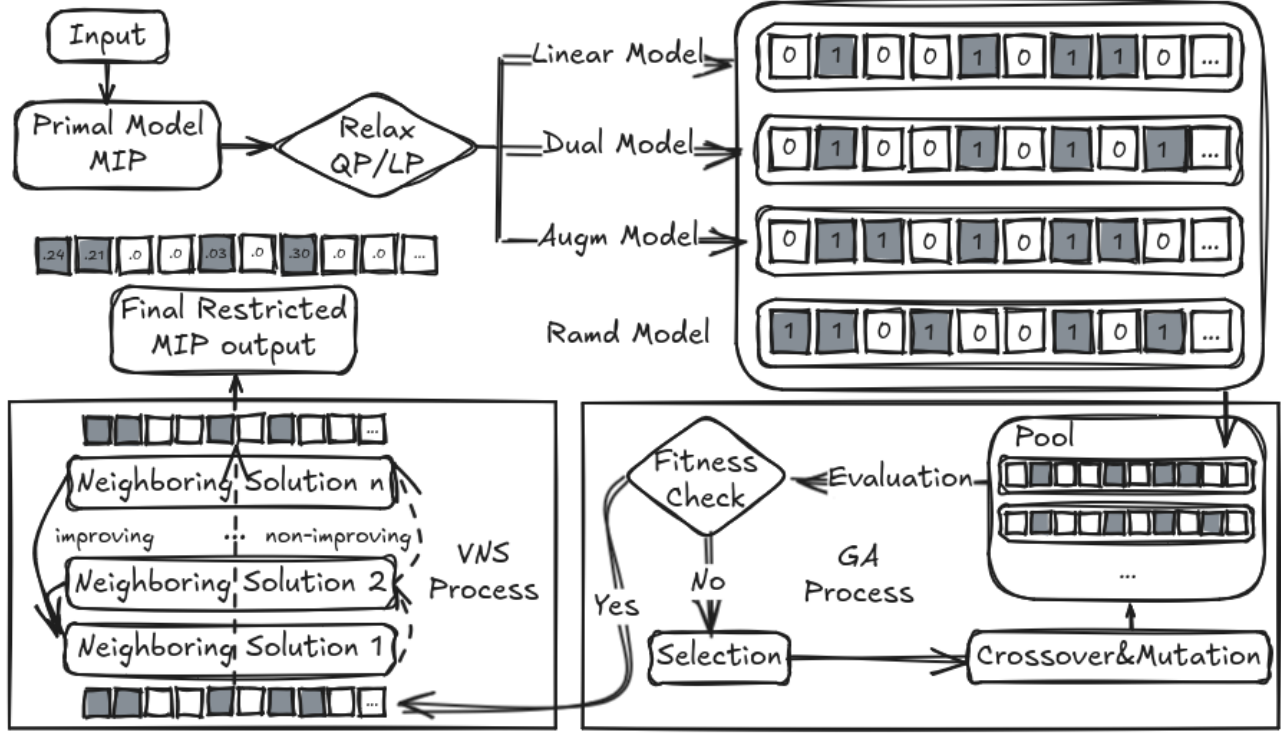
Input

Primal Model MIP

Relax QP/LP

Linear Model

0 1 0 0 1 0 1 1 0 ...

Dual Model

0 1 0 0 1 0 1 0 1 ...

Augm Model

0 1 1 0 1 0 1 1 0 ...

Ramd Model

1 1 0 1 0 0 1 0 1 ...

.24 .21 .0 .0 .03 .0 .30 .0 .0 ...

Final Restricted MIP output

...

Neighboring Solution n

improving

...

non-improving

Neighboring Solution 2

Neighboring Solution 1

...

VNS Process

Pool

Fitness Check

Evaluation

GA Process

...

No

Yes

Selection

Crossover&Mutation